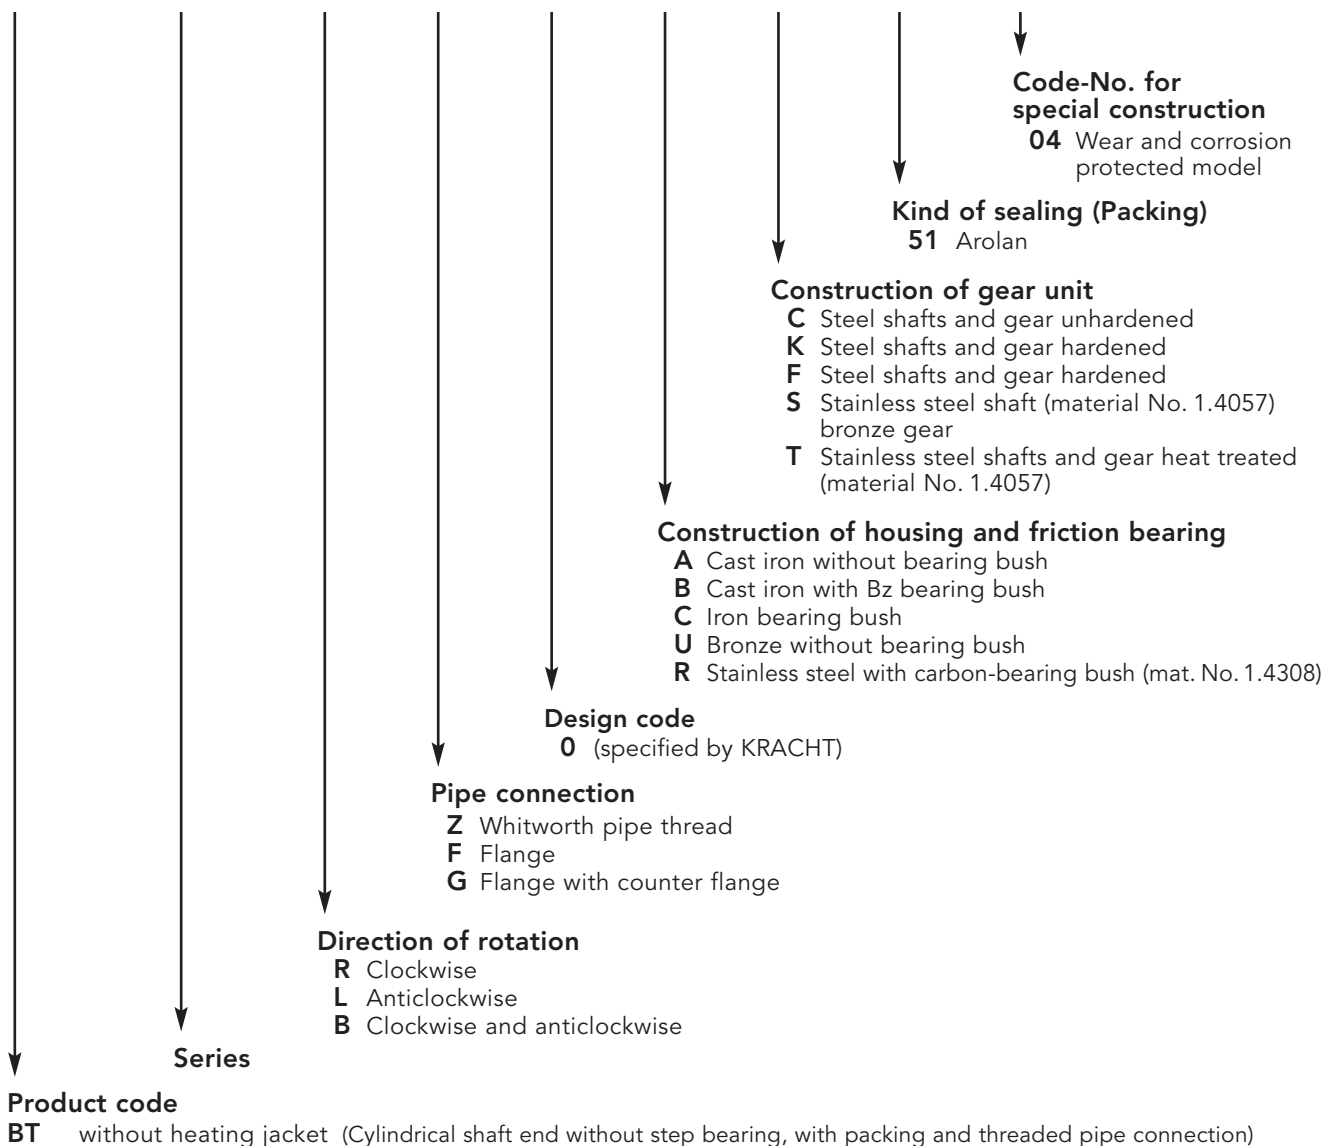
Code-No. for special construction
04 Wear and corrosion protected model

Kind of sealing (Packing)
51 Arolan

Construction of gear unit
C Steel shafts and gear unhardened
K Steel shafts and gear hardened
F Steel shafts and gear hardened
S Stainless steel shaft (material No. 1.4057) bronze gear
T Stainless steel shafts and gear heat treated (material No. 1.4057)

Construction of housing and friction bearing
A Cast iron without bearing bush
B Cast iron with Bz bearing bush
C Iron bearing bush
U Bronze without bearing bush
R Stainless steel with carbon-bearing bush (mat. No. 1.4308)

Design code
0 (specified by KRACHT)

Pipe connection
Z Whitworth pipe thread
F Flange
G Flange with counter flange

Direction of rotation
R Clockwise
L Anticlockwise
B Clockwise and anticlockwise

Series

Product code
BT without heating jacket (Cylindrical shaft end without step bearing, with packing and threaded pipe connection)